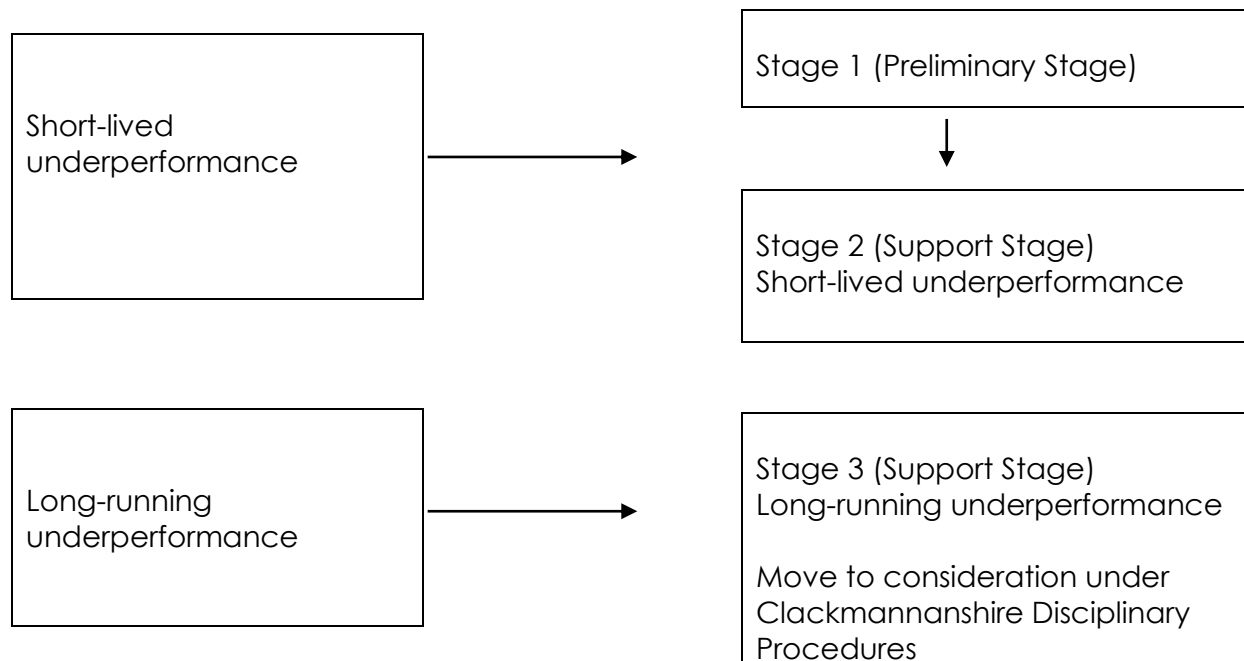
Short-lived underperformance

Stage 1 (Preliminary Stage)

Stage 2 (Support Stage)
Short-lived underperformance

Long-running underperformance

Stage 3 (Support Stage)
Long-running underperformance

Move to consideration under Clackmannanshire Disciplinary Procedures